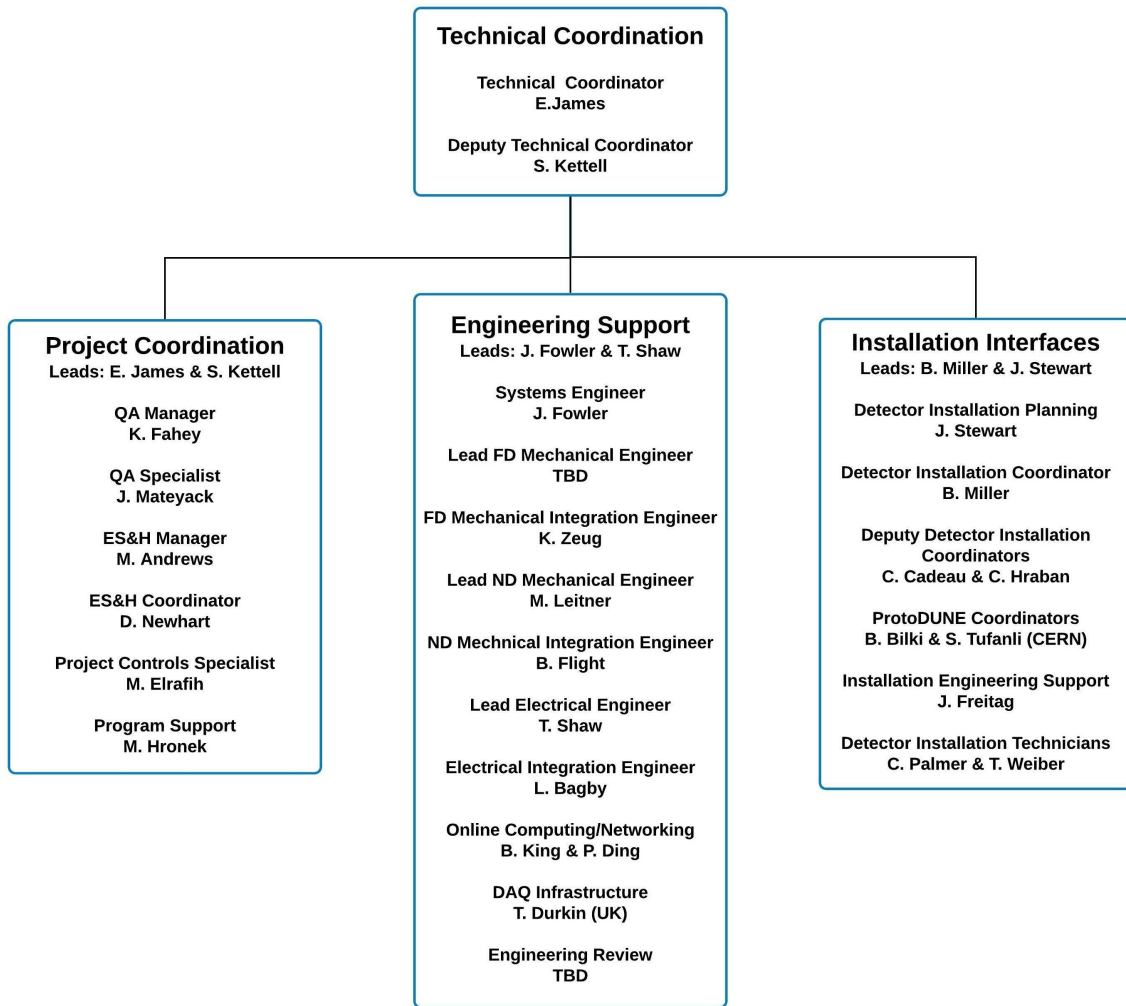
Technical Coordination

Technical Coordinator
E.James

Deputy Technical Coordinator
S. Kettell

Project Coordination
Leads: E. James & S. Kettell

QA Manager
K. Fahey

QA Specialist
J. Mateyack

ES&H Manager
M. Andrews

ES&H Coordinator
D. Newhart

Project Controls Specialist
M. Elrafih

Program Support
M. Hronek

Engineering Support
Leads: J. Fowler & T. Shaw

Systems Engineer
J. Fowler

Lead FD Mechanical Engineer
TBD

FD Mechanical Integration Engineer
K. Zeug

Lead ND Mechanical Engineer
M. Leitner

ND Mechnical Integration Engineer
B. Flight

Lead Electrical Engineer
T. Shaw

Electrical Integration Engineer
L. Bagby

Online Computing/Networking
B. King & P. Ding

DAQ Infrastructure
T. Durkin (UK)

Engineering Review
TBD

Installation Interfaces
Leads: B. Miller & J. Stewart

Detector Installation Planning
J. Stewart

Detector Installation Coordinator
B. Miller

Deputy Detector Installation Coordinators
C. Cadeau & C. Hraban

ProtoDUNE Coordinators
B. Bilki & S. Tufanli (CERN)

Installation Engineering Support
J. Freitag

Detector Installation Technicians
C. Palmer & T. Weiber